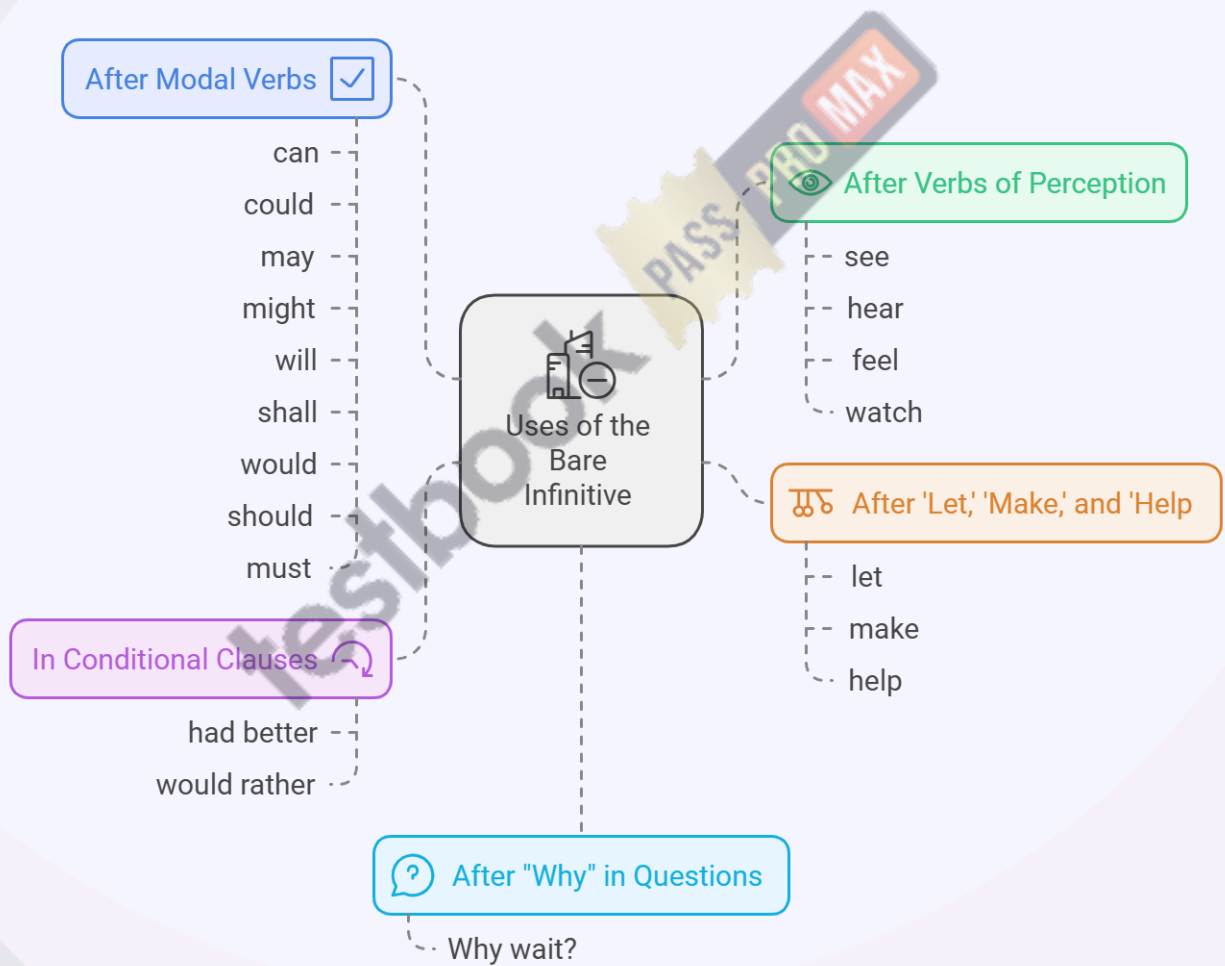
After Modal Verbs

can

could

may

might

will

shall

would

should

must

In Conditional Clauses

had better

would rather

Uses of the Bare Infinitive

After Verbs of Perception

see

hear

feel

watch

After 'Let,' 'Make,' and 'Help

let

make

help

After "Why" in Questions

Why wait?

testbook PASS PRO MAX